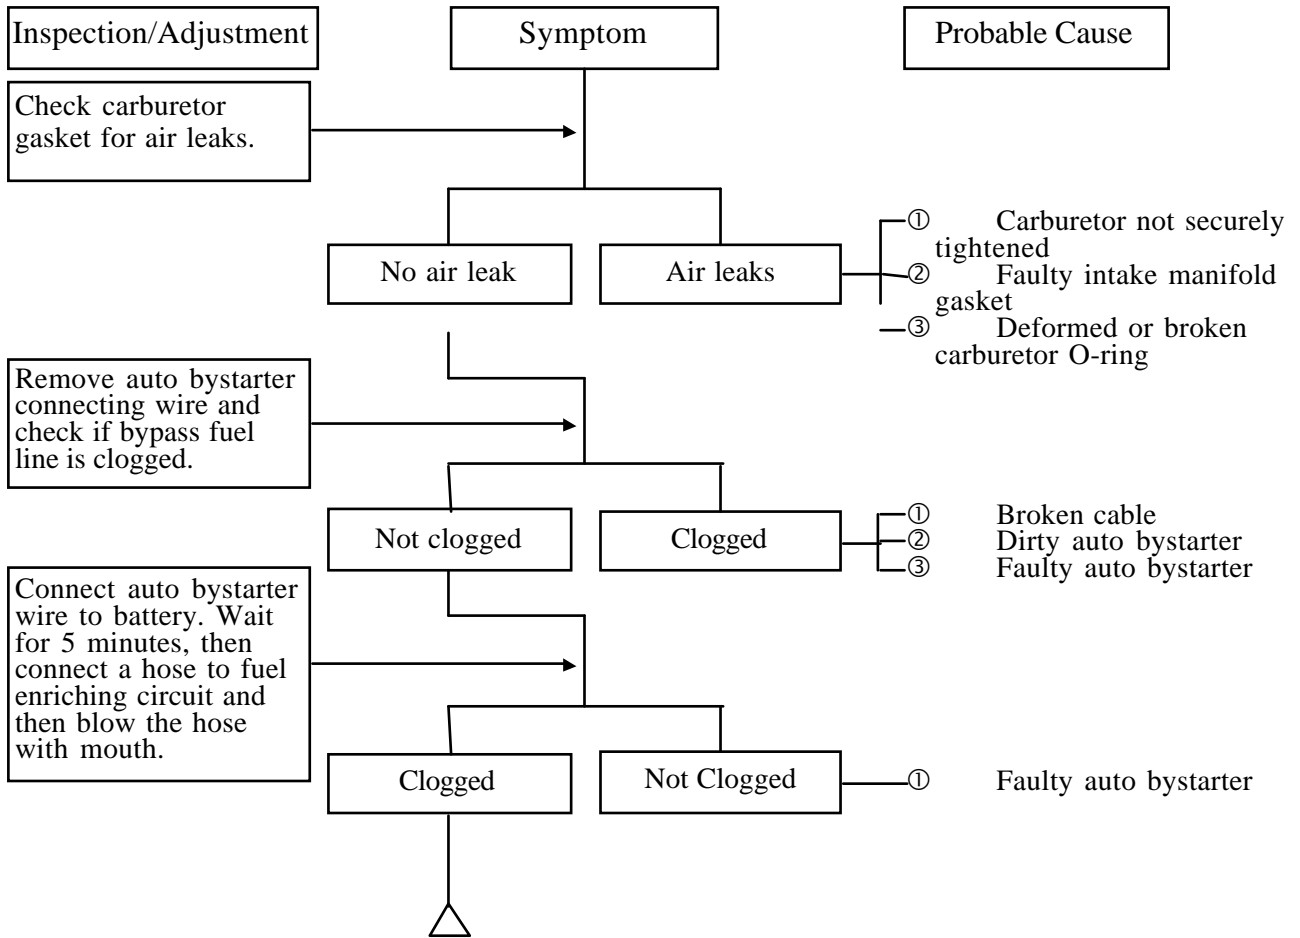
Inspection/Adjustment

Symptom

Probable Cause

Check carburetor gasket for air leaks.

No air leak

Air leaks

① Carburetor not securely tightened
② Faulty intake manifold gasket
③ Deformed or broken carburetor O-ring

Remove auto bystarter connecting wire and check if bypass fuel line is clogged.

Not clogged

Clogged

① Broken cable
② Dirty auto bystarter
③ Faulty auto bystarter

Connect auto bystarter wire to battery. Wait for 5 minutes, then connect a hose to fuel enriching circuit and then blow the hose with mouth.

Clogged

Not Clogged

① Faulty auto bystarter